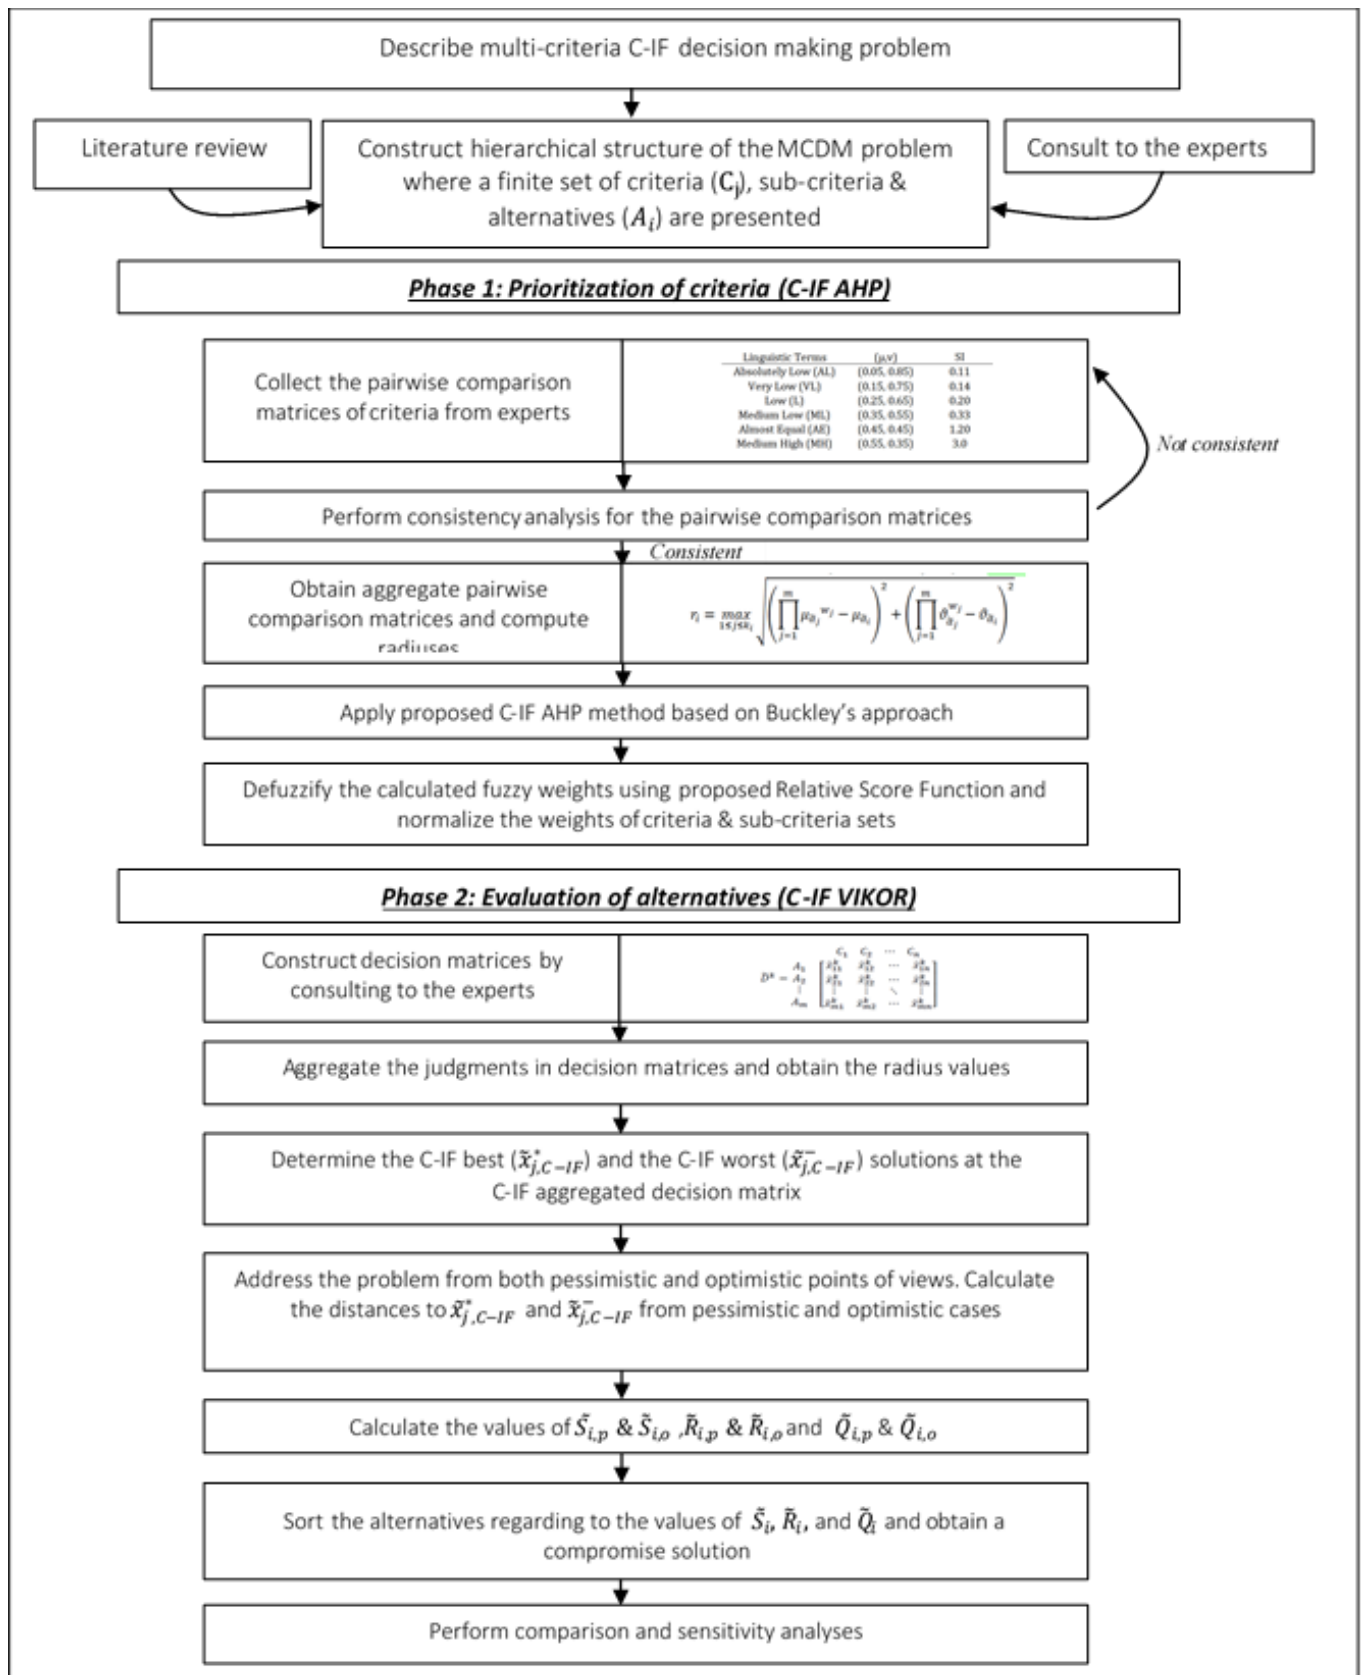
Describe multi-criteria C-IF decision making problem

Literature review

Construct hierarchical structure of the MCDM problem where a finite set of criteria ($C_j$), sub-criteria & alternatives ($A_i$) are presented

Consult to the experts

Phase 1: Prioritization of criteria (C-IF AHP)

Collect the pairwise comparison matrices of criteria from experts

| Linguistic Terms | (μ,v) | SI |
|---|---|---|
| Absolutely Low (AL) | (0.05, 0.85) | 0.11 |
| Very Low (VL) | (0.15, 0.75) | 0.14 |
| Low (L) | (0.25, 0.65) | 0.20 |
| Medium Low (ML) | (0.35, 0.55) | 0.33 |
| Almost Equal (AE) | (0.45, 0.45) | 1.20 |
| Medium High (MH) | (0.55, 0.35) | 3.0 |

Not consistent

Perform consistency analysis for the pairwise comparison matrices

Consistent

Obtain aggregate pairwise comparison matrices and compute radiuses

$r_i = \max_{1\leq j\leq k_i} \sqrt{\left(\prod_{j=1}^{m} \mu_{a_j}^{w_j} - \mu_{a_i}\right)^2 + \left(\prod_{j=1}^{m} \vartheta_{a_j}^{w_j} - \vartheta_{a_i}\right)^2}$

Apply proposed C-IF AHP method based on Buckley's approach

Defuzzify the calculated fuzzy weights using proposed Relative Score Function and normalize the weights of criteria & sub-criteria sets

Phase 2: Evaluation of alternatives (C-IF VIKOR)

Construct decision matrices by consulting to the experts

$D^k = \begin{matrix} & C_1 & C_2 & \cdots & C_n \\ A_1 & \tilde{x}_{11}^k & \tilde{x}_{12}^k & \cdots & \tilde{x}_{1n}^k \\ A_2 & \tilde{x}_{21}^k & \tilde{x}_{22}^k & \cdots & \tilde{x}_{2n}^k \\ \vdots & & & \ddots & \\ A_m & \tilde{x}_{m1}^k & \tilde{x}_{m2}^k & \cdots & \tilde{x}_{mn}^k \end{matrix}$

Aggregate the judgments in decision matrices and obtain the radius values

Determine the C-IF best ($\tilde{x}_{j,C-IF}^*$) and the C-IF worst ($\tilde{x}_{j,C-IF}^-$) solutions at the C-IF aggregated decision matrix

Address the problem from both pessimistic and optimistic points of views. Calculate the distances to $\tilde{x}_{j,C-IF}^*$ and $\tilde{x}_{j,C-IF}^-$ from pessimistic and optimistic cases

Calculate the values of $\tilde{S}_{i,p}$ & $\tilde{S}_{i,o}$ ,$\tilde{R}_{i,p}$ & $\tilde{R}_{i,o}$ and $\tilde{Q}_{i,p}$ & $\tilde{Q}_{i,o}$

Sort the alternatives regarding to the values of $\tilde{S}_i$, $\tilde{R}_i$, and $\tilde{Q}_i$ and obtain a compromise solution

Perform comparison and sensitivity analyses